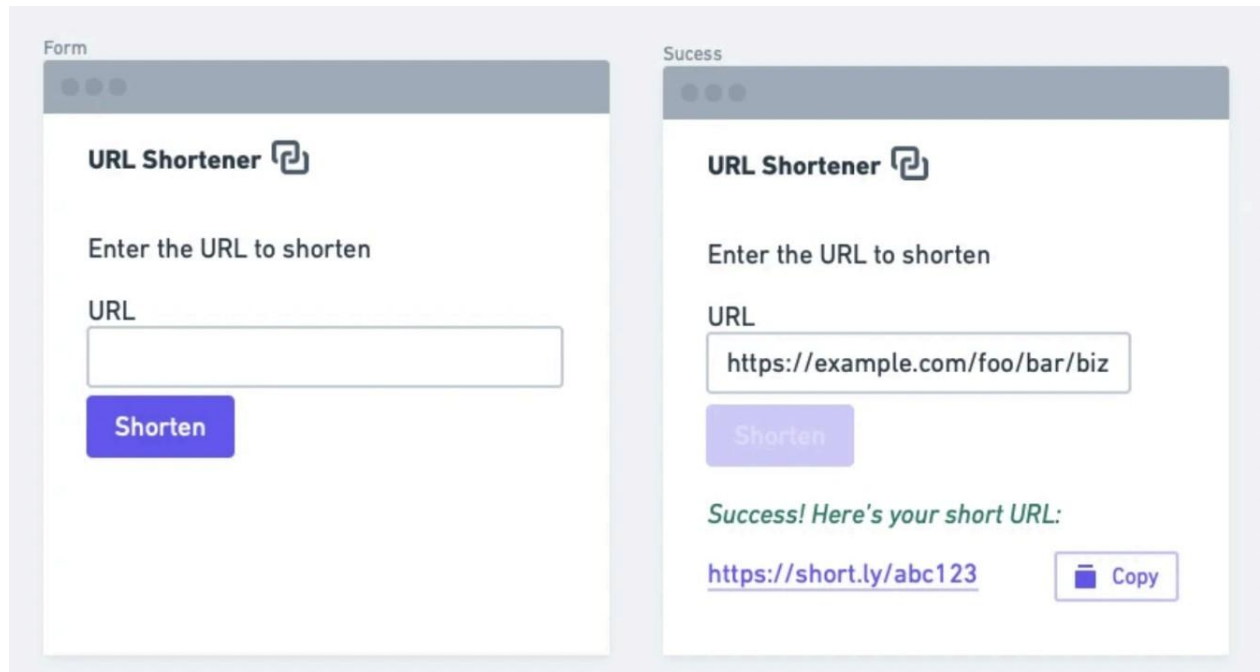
Form

URL Shortener

Enter the URL to shorten

URL

Shorten

Sucess

URL Shortener

Enter the URL to shorten

URL

https://example.com/foo/bar/biz

Shorten

Success! Here's your short URL:

https://short.ly/abc123

Copy